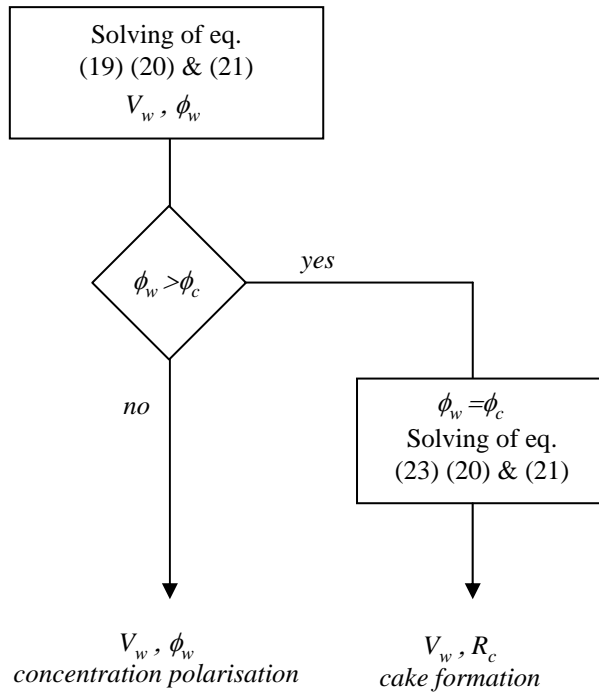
Solving of eq.
(19) (20) & (21)
$V_w$ , $\phi_w$

$\phi_w > \phi_c$

yes

no

$\phi_w = \phi_c$
Solving of eq.
(23) (20) & (21)

$V_w$ , $\phi_w$
concentration polarisation

$V_w$ , $R_c$
cake formation